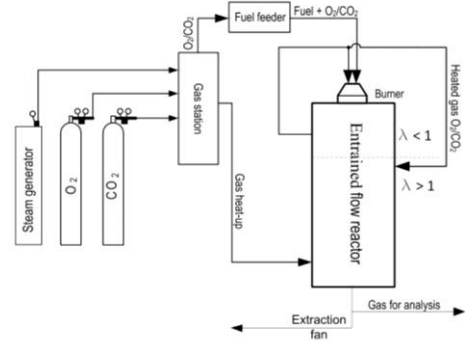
Fuel feeder

Fuel + $O_2/CO_2$

$O_2/CO_2$

Gas station

Burner

Heated gas $O_2/CO_2$

$\lambda < 1$

$\lambda > 1$

Entrained flow reactor

Steam generator

$O_2$

$CO_2$

Gas heat-up

Gas for analysis

Extraction fan